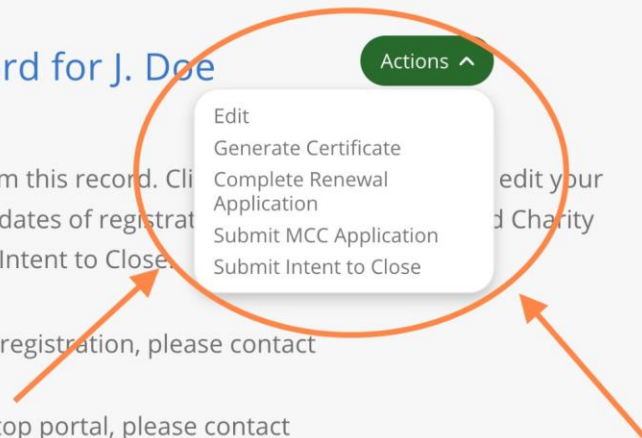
rd for J. Doe

Actions

Edit
Generate Certificate
Complete Renewal Application
Submit MCC Application
Submit Intent to Close

m this record. Cli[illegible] edit your
dates of registrat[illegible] d Charity
Intent to Close.

registration, please contact

top portal, please contact